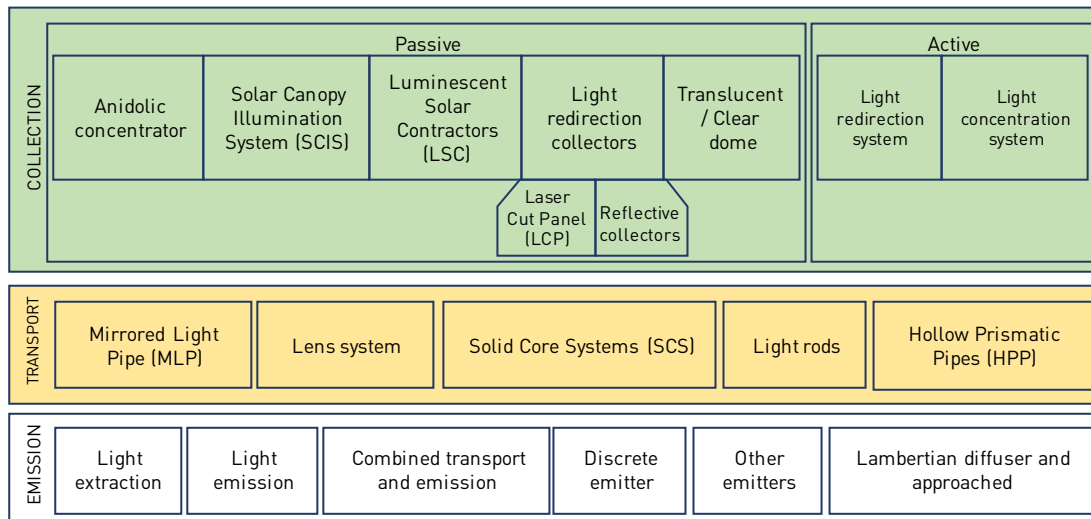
COLLECTION

Passive

Anidolic concentrator

Solar Canopy Illumination System (SCIS)

Luminescent Solar Contractors (LSC)

Light redirection collectors

Translucent / Clear dome

Laser Cut Panel (LCP)

Reflective collectors

Active

Light redirection system

Light concentration system

TRANSPORT

Mirrored Light Pipe (MLP)

Lens system

Solid Core Systems (SCS)

Light rods

Hollow Prismatic Pipes (HPP)

EMISSION

Light extraction

Light emission

Combined transport and emission

Discrete emitter

Other emitters

Lambertian diffuser and approached